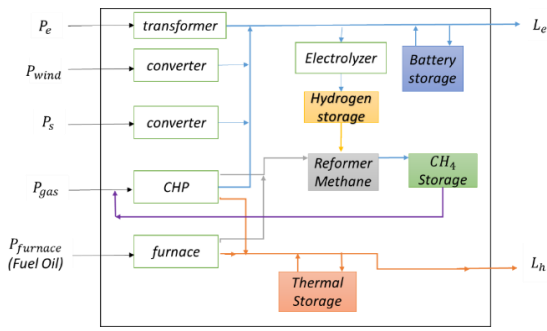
$P_e$

transformer

$L_e$

$P_{wind}$

converter

Electrolyzer

Battery storage

Hydrogen storage

$P_s$

converter

Reformer Methane

$CH_4$ Storage

$P_{gas}$

CHP

$P_{furnace}$ (Fuel Oil)

furnace

$L_h$

Thermal Storage